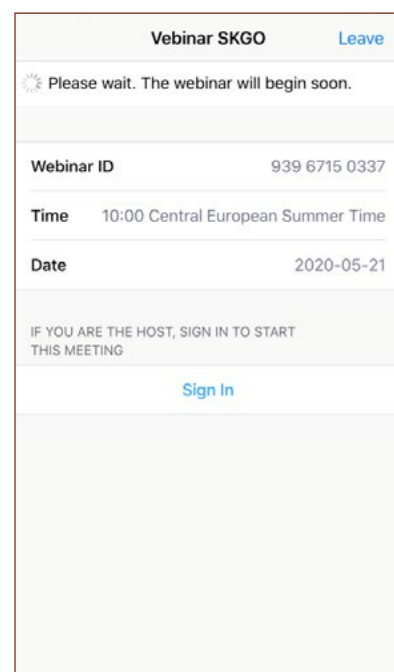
Vebinar SKGO Leave

Please wait. The webinar will begin soon.

| Webinar ID | 939 6715 0337 |
|---|---|
| Time | 10:00 Central European Summer Time |
| Date | 2020-05-21 |

IF YOU ARE THE HOST, SIGN IN TO START THIS MEETING

Sign In